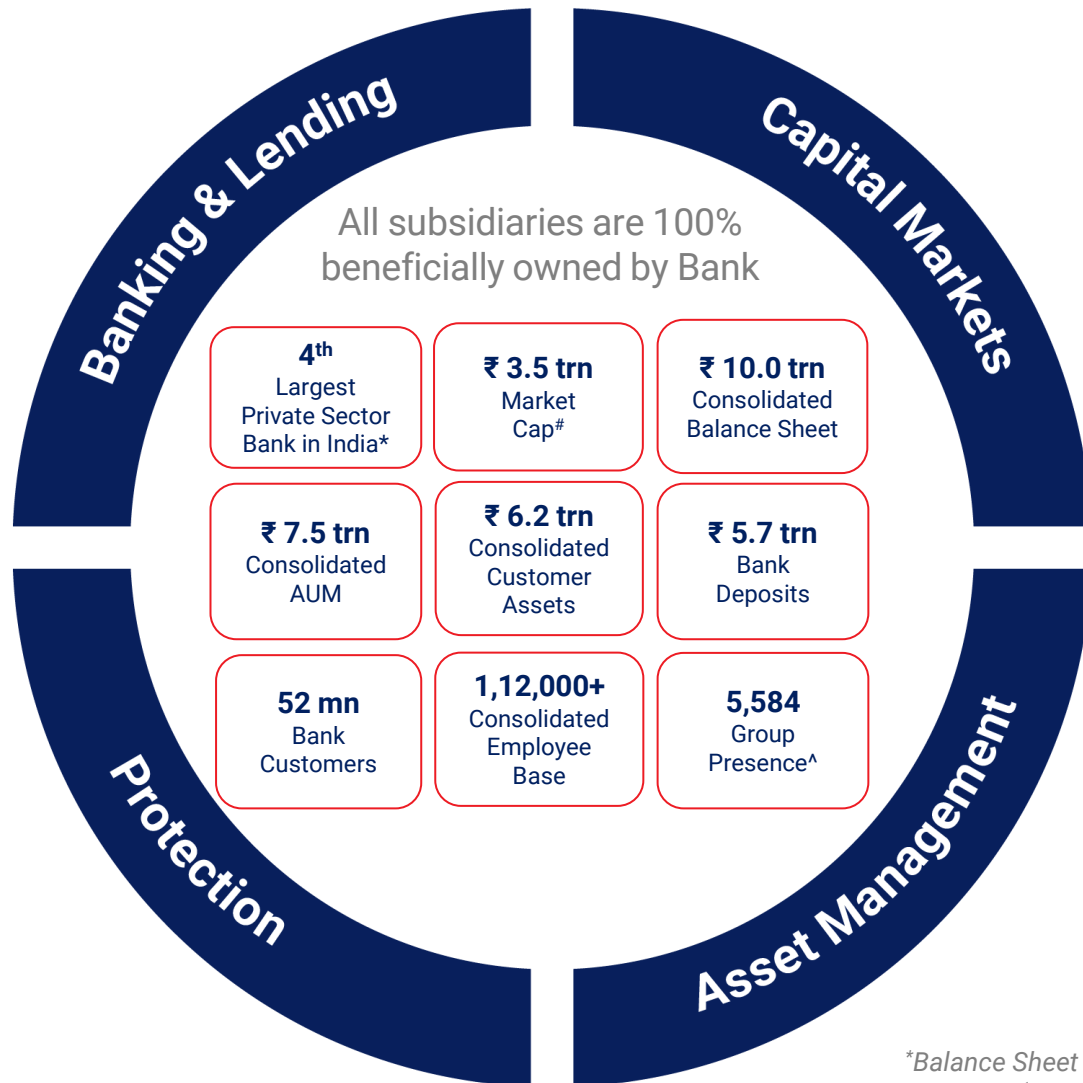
Banking & Lending

Capital Markets

All subsidiaries are 100% beneficially owned by Bank

$4^{th}$
Largest Private Sector Bank in India*

₹ 3.5 trn
Market Cap$^{\#}$

₹ 10.0 trn
Consolidated Balance Sheet

₹ 7.5 trn
Consolidated AUM

₹ 6.2 trn
Consolidated Customer Assets

₹ 5.7 trn
Bank Deposits

52 mn
Bank Customers

1,12,000+
Consolidated Employee Base

5,584
Group Presence^

Protection

Asset Management

*Balance Sheet